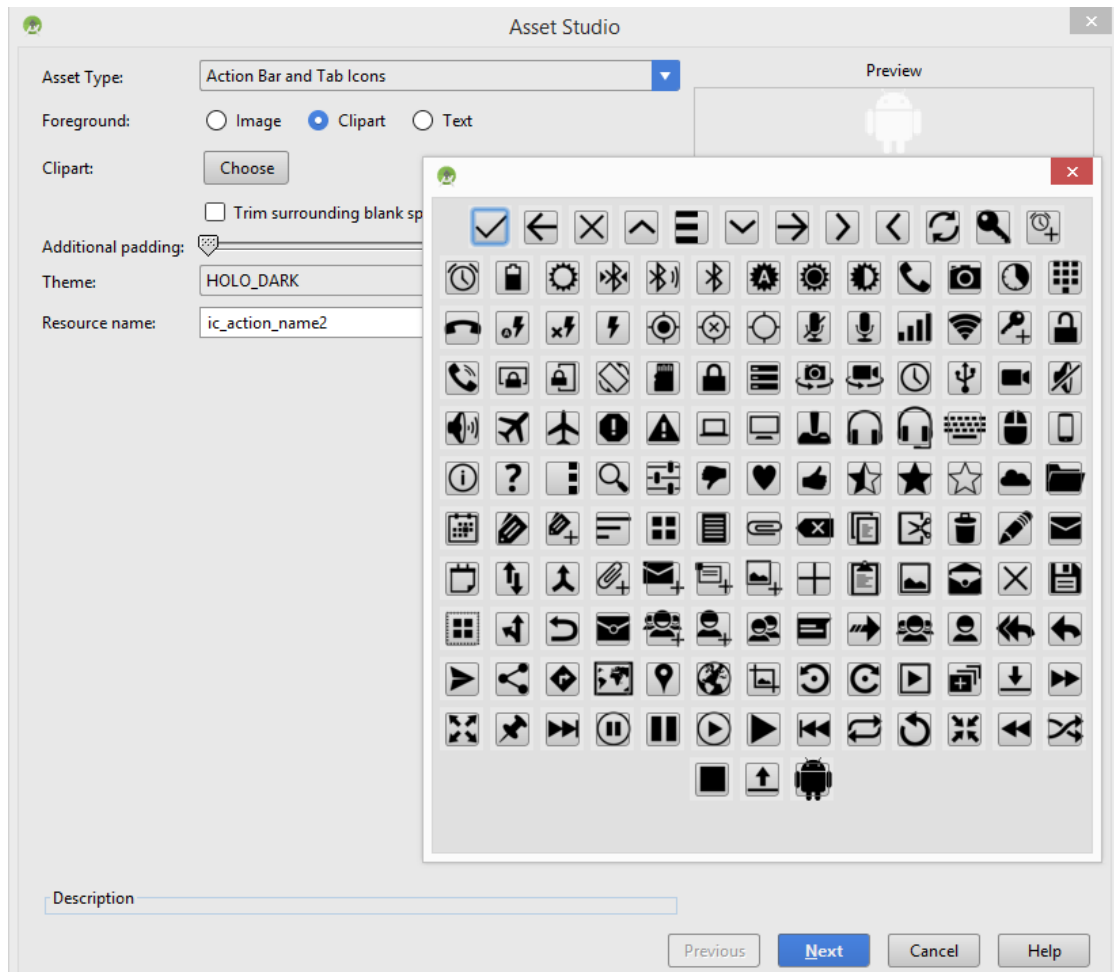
Asset Studio

Asset Type: Action Bar and Tab Icons

Preview

Foreground: Image Clipart Text

Clipart: Choose

Trim surrounding blank sp

Additional padding:

Theme: HOLO_DARK

Resource name: ic_action_name2

Description

Previous Next Cancel Help